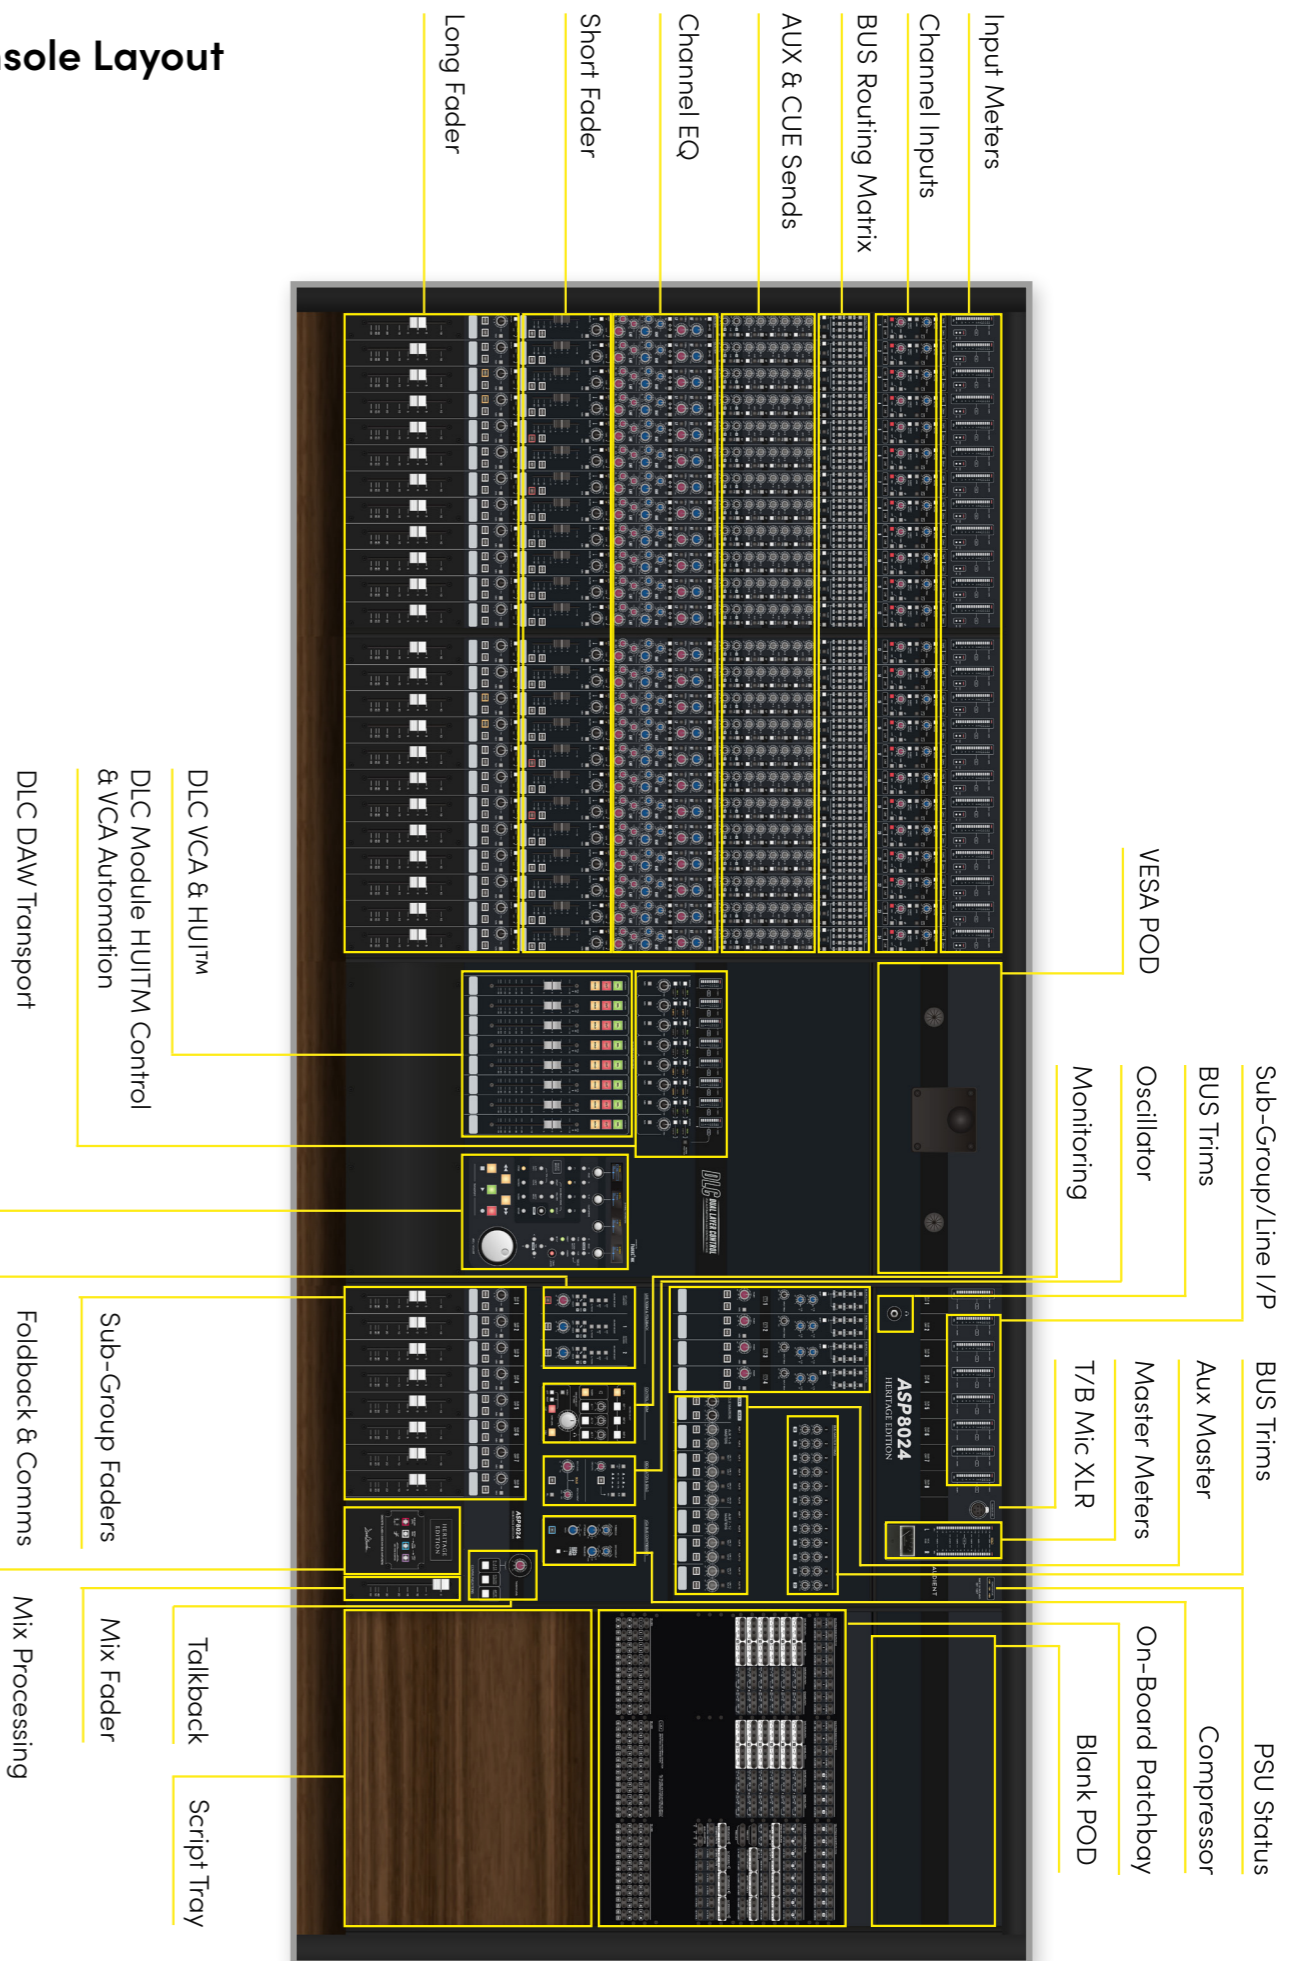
sole Layout

Long Fader

Short Fader

Channel EQ

AUX & CUE Sends

BUS Routing Matrix

Channel Inputs

Input Meters

VESA POD

DLC VCA & HUI™

DLC Module HUITM Control & VCA Automation

DLC DAW Transport

Sub-Group/Line I/P

BUS Trims

Oscillator

Monitoring

BUS Trims

Aux Master

Master Meters

T/B Mic XLR

Foldback & Comms

Sub-Group Faders

Mix Processing

Mix Fader

Talkback

Script Tray

PSU Status

Compressor

On-Board Patchbay

Blank POD

DLC DUAL LAYER CONTROL

ASP8024 HERITAGE EDITION